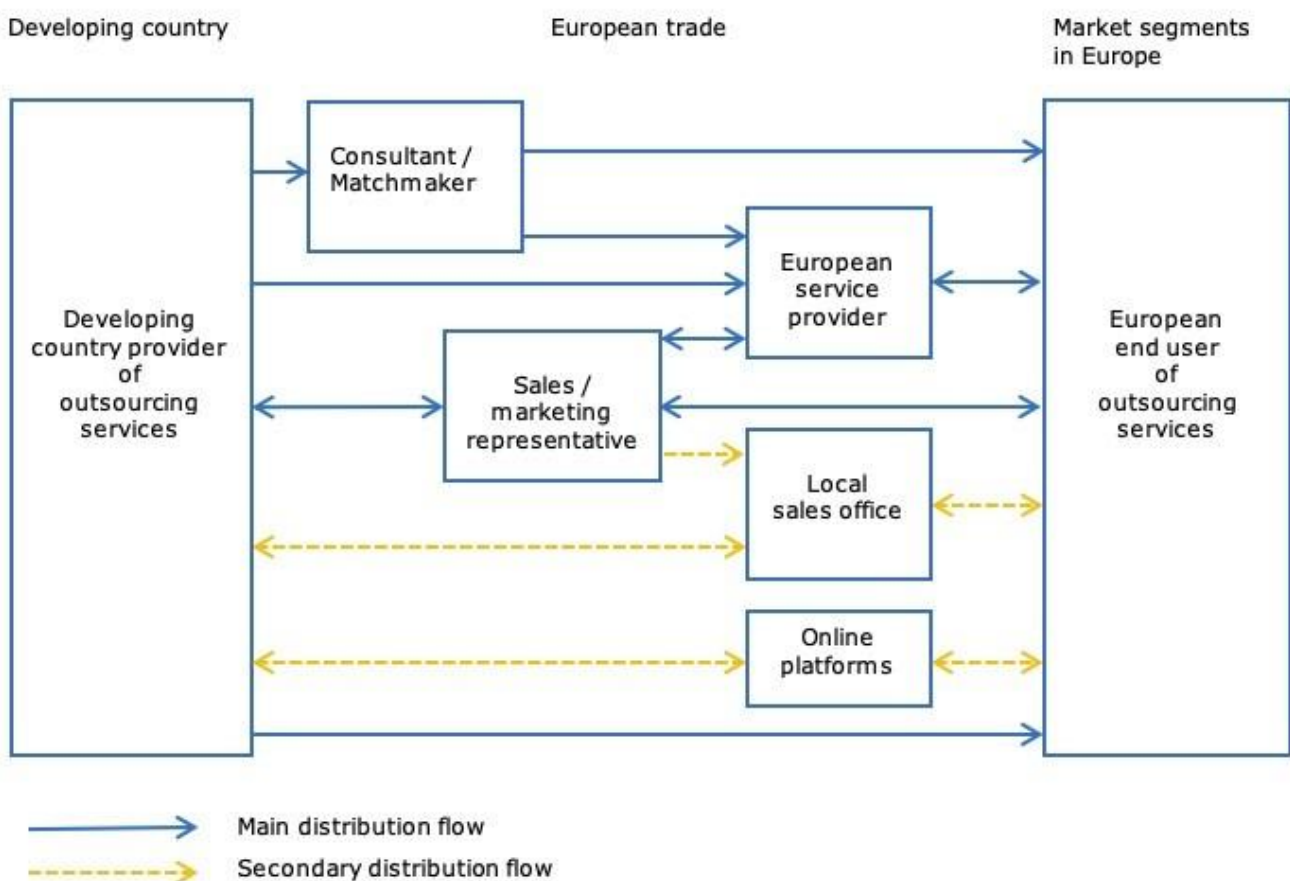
Developing country

European trade

Market segments in Europe

Developing country provider of outsourcing services

Consultant / Matchmaker

European service provider

Sales / marketing representative

Local sales office

Online platforms

European end user of outsourcing services

Main distribution flow

Secondary distribution flow